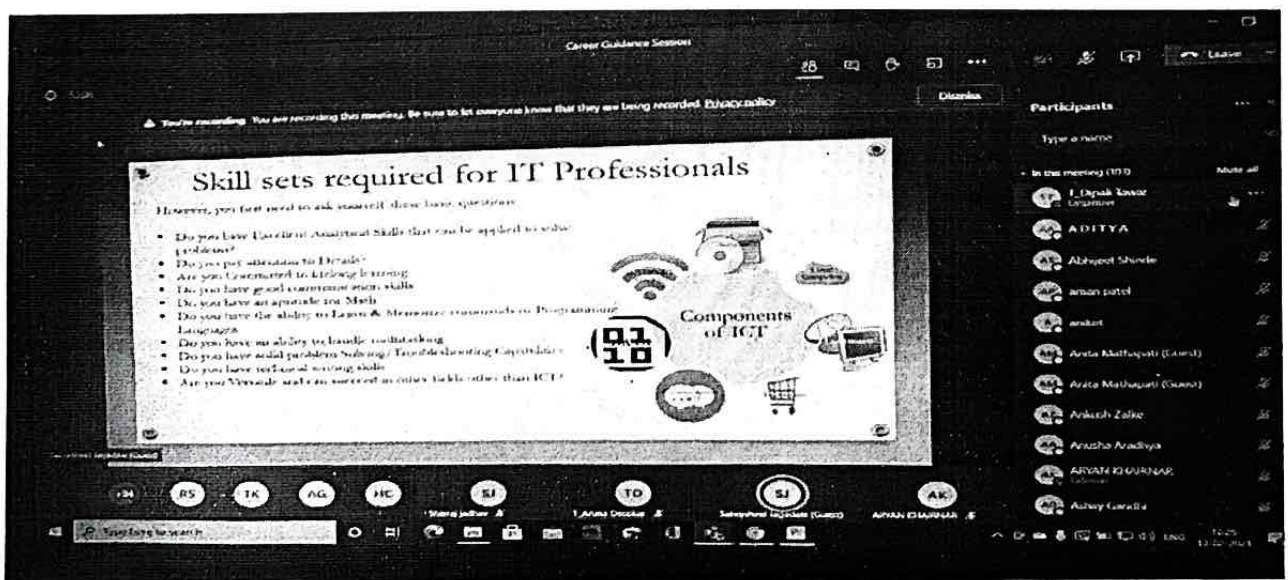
Career Guidance Session

28

Leave

You're recording. You are recording this meeting. Be sure to let everyone know that they are being recorded. Privacy policy

Dismiss

Participants

Type a name

In this meeting (103)

Mute all

Skill sets required for IT Professionals

However, you first need to ask yourself these basic questions:

- Do you have Excellent Analytical Skills that can be applied to solve problems?
- Do you pay attention to Details?
- Are you Committed to Lifelong learning
- Do you have good communication skills
- Do you have an aptitude for Math
- Do you have the ability to Learn & Memorize commands in Programming Languages
- Do you have an ability to handle multitasking
- Do you have solid problem Solving / Troubleshooting Capabilities
- Do you have technical writing skills
- Are you Versatile and can succeed in other fields other than ICT?

Components of ICT

01
10

I_Dipak Tawar
Organiser

ADITYA

Abhijeet Shinde

aman patel

aniket

Anita Mathapati (Guest)

Anita Mathapati (Guest)

Ankush Zalke

Anusha Aradhya

ARYAN KHARNAR

Ashay Gavali

+34

RS

TK

AG

HC

SJ

Manoj Jadhav

TO

I_Anita Dedake

SJ

Sahyadrinet Jagadale (Guest)

AK

ARYAN KHARNAR

Type here to search

ENG

12:25

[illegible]